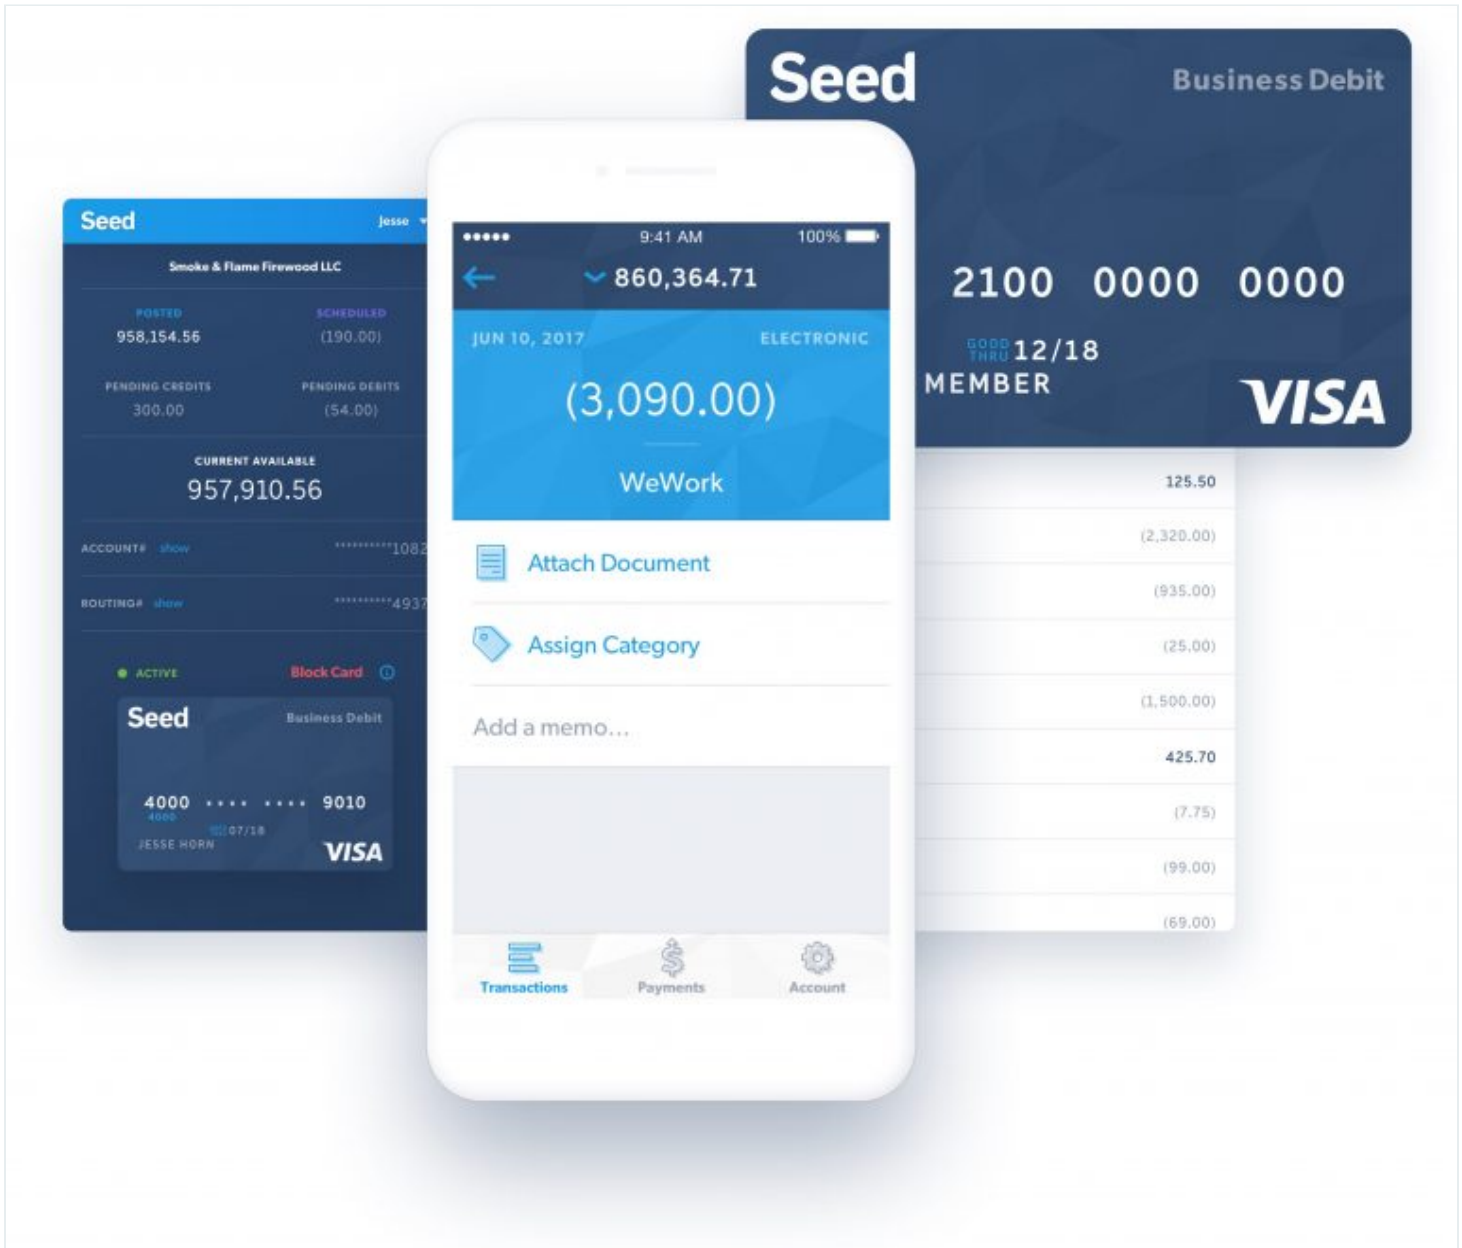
Seed

Business Debit

2100 0000 0000

GOOD THRU 12/18

MEMBER

VISA

Seed

Jesse

Smoke & Flame Firewood LLC

POSTED
958,154.56

SCHEDULED
(190.00)

PENDING CREDITS
300.00

PENDING DEBITS
(54.00)

CURRENT AVAILABLE
957,910.56

ACCOUNT# show **********1082

ROUTING# show **********4937

ACTIVE

Block Card

Seed

Business Debit

4000 •••• •••• 9010

4000

07/18

JESSE HORN

VISA

••••• 9:41 AM 100%

860,364.71

JUN 10, 2017

ELECTRONIC

(3,090.00)

WeWork

Attach Document

Assign Category

Add a memo...

Transactions

Payments

Account

125.50

(2,320.00)

(935.00)

(25.00)

(1,500.00)

425.70

(7.75)

(99.00)

(69.00)